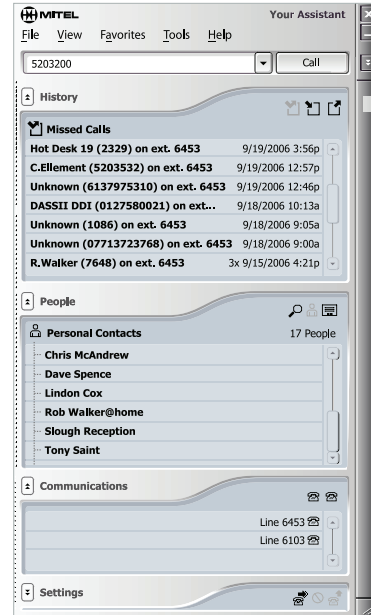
MITEL Your Assistant

File View Favorites Tools Help

5203200 Call

History

Missed Calls

| | |
|---|---|
| Hot Desk 19 (2329) on ext. 6453 | 9/19/2006 3:56p |
| C.Element (5203532) on ext. 6453 | 9/19/2006 12:57p |
| Unknown (6137975310) on ext. 6453 | 9/19/2006 12:46p |
| DASSII DDI (0127580021) on ext... | 9/18/2006 10:13a |
| Unknown (1086) on ext. 6453 | 9/18/2006 9:05a |
| Unknown (07713723768) on ext. 6453 | 9/18/2006 9:00a |
| R.Walker (7648) on ext. 6453 | 3x 9/15/2006 4:21p |

People

Personal Contacts 17 People

Chris McAndrew
Dave Spence
Lindon Cox
Rob Walker@home
Slough Reception
Tony Saint

Communications

Line 6453
Line 6103

Settings